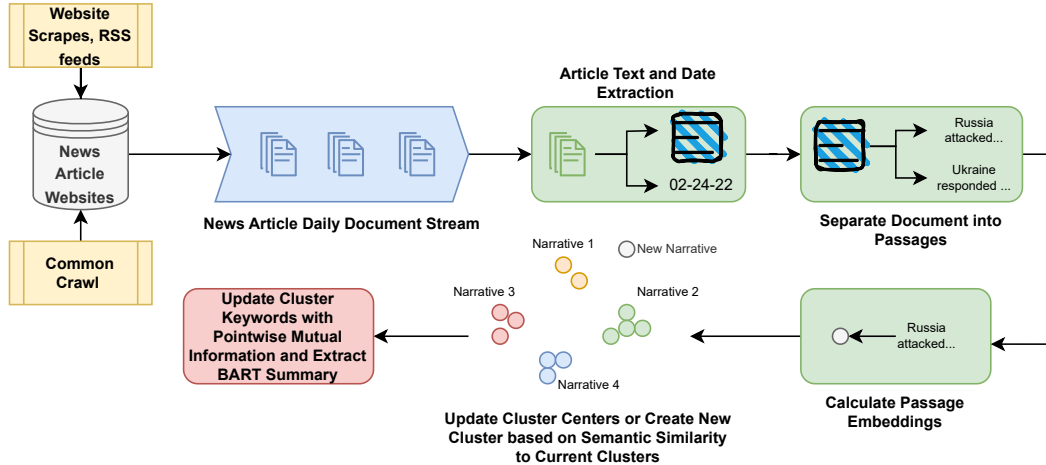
Website Scrapes, RSS feeds

News Article Websites

Common Crawl

News Article Daily Document Stream

Article Text and Date Extraction

02-24-22

Russia attacked...

Ukraine responded ...

Separate Document into Passages

Narrative 1

New Narrative

Narrative 3

Narrative 2

Narrative 4

Update Cluster Keywords with Pointwise Mutual Information and Extract BART Summary

Russia attacked...

Update Cluster Centers or Create New Cluster based on Semantic Similarity to Current Clusters

Calculate Passage Embeddings